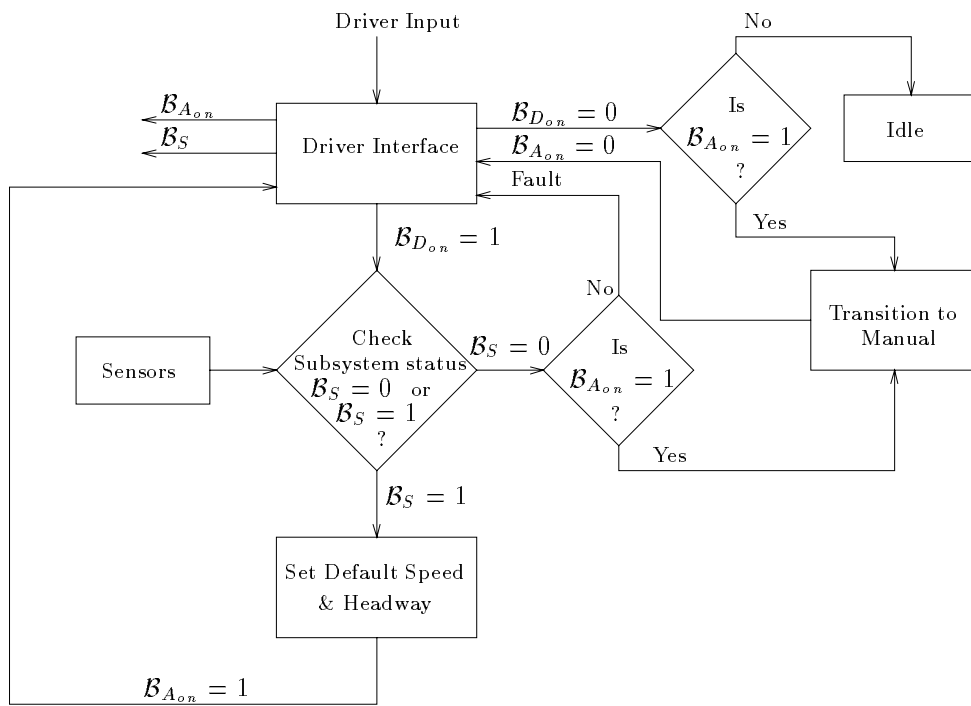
Driver Input

No

$\mathcal{B}_{A_{on}}$

$\mathcal{B}_S$

Driver Interface

$\mathcal{B}_{D_{on}} = 0$

Is $\mathcal{B}_{A_{on}} = 1$ ?

Idle

$\mathcal{B}_{A_{on}} = 0$

Fault

Yes

$\mathcal{B}_{D_{on}} = 1$

No

Transition to Manual

Sensors

Check Subsystem status $\mathcal{B}_S = 0$ or $\mathcal{B}_S = 1$ ?

$\mathcal{B}_S = 0$

Is $\mathcal{B}_{A_{on}} = 1$ ?

Yes

$\mathcal{B}_S = 1$

Set Default Speed & Headway

$\mathcal{B}_{A_{on}} = 1$